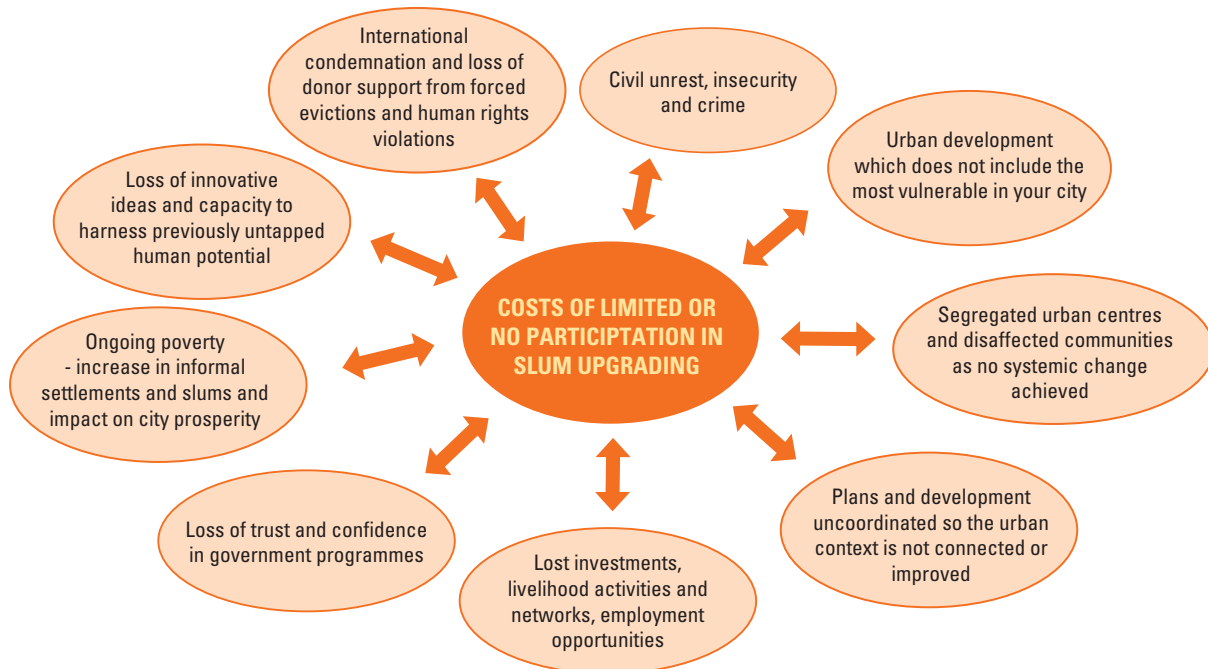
COSTS OF LIMITED OR NO PARTICIPTATION IN SLUM UPGRADING

International condemnation and loss of donor support from forced evictions and human rights violations

Civil unrest, insecurity and crime

Urban development which does not include the most vulnerable in your city

Segregated urban centres and disaffected communities as no systemic change achieved

Plans and development uncoordinated so the urban context is not connected or improved

Lost investments, livelihood activities and networks, employment opportunities

Loss of trust and confidence in government programmes

Ongoing poverty - increase in informal settlements and slums and impact on city prosperity

Loss of innovative ideas and capacity to harness previously untapped human potential